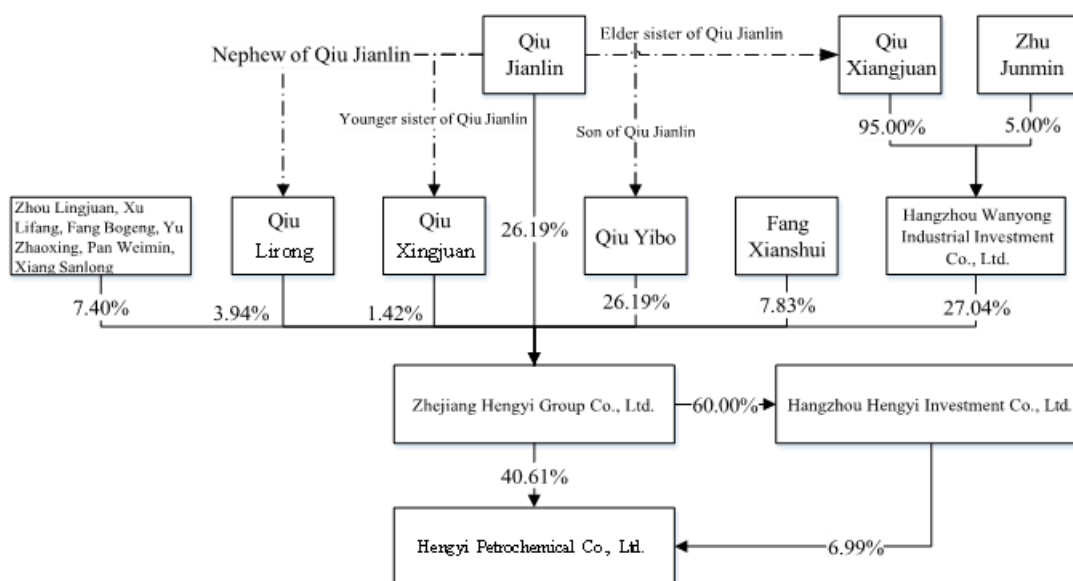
Qiu Jianlin

Nephew of Qiu Jianlin

Elder sister of Qiu Jianlin

Qiu Xiangjuan

Zhu Junmin

Younger sister of Qiu Jianlin

Son of Qiu Jianlin

95.00%

5.00%

Zhou Lingjuan, Xu Lifang, Fang Bogeng, Yu Zhaoxing, Pan Weimin, Xiang Sanlong

Qiu Lirong

Qiu Xingjuan

26.19%

Qiu Yibo

Fang Xianshui

Hangzhou Wanyong Industrial Investment Co., Ltd.

7.40%

3.94%

1.42%

26.19%

7.83%

27.04%

Zhejiang Hengyi Group Co., Ltd.

60.00%

Hangzhou Hengyi Investment Co., Ltd.

40.61%

Hengyi Petrochemical Co., Ltd.

6.99%